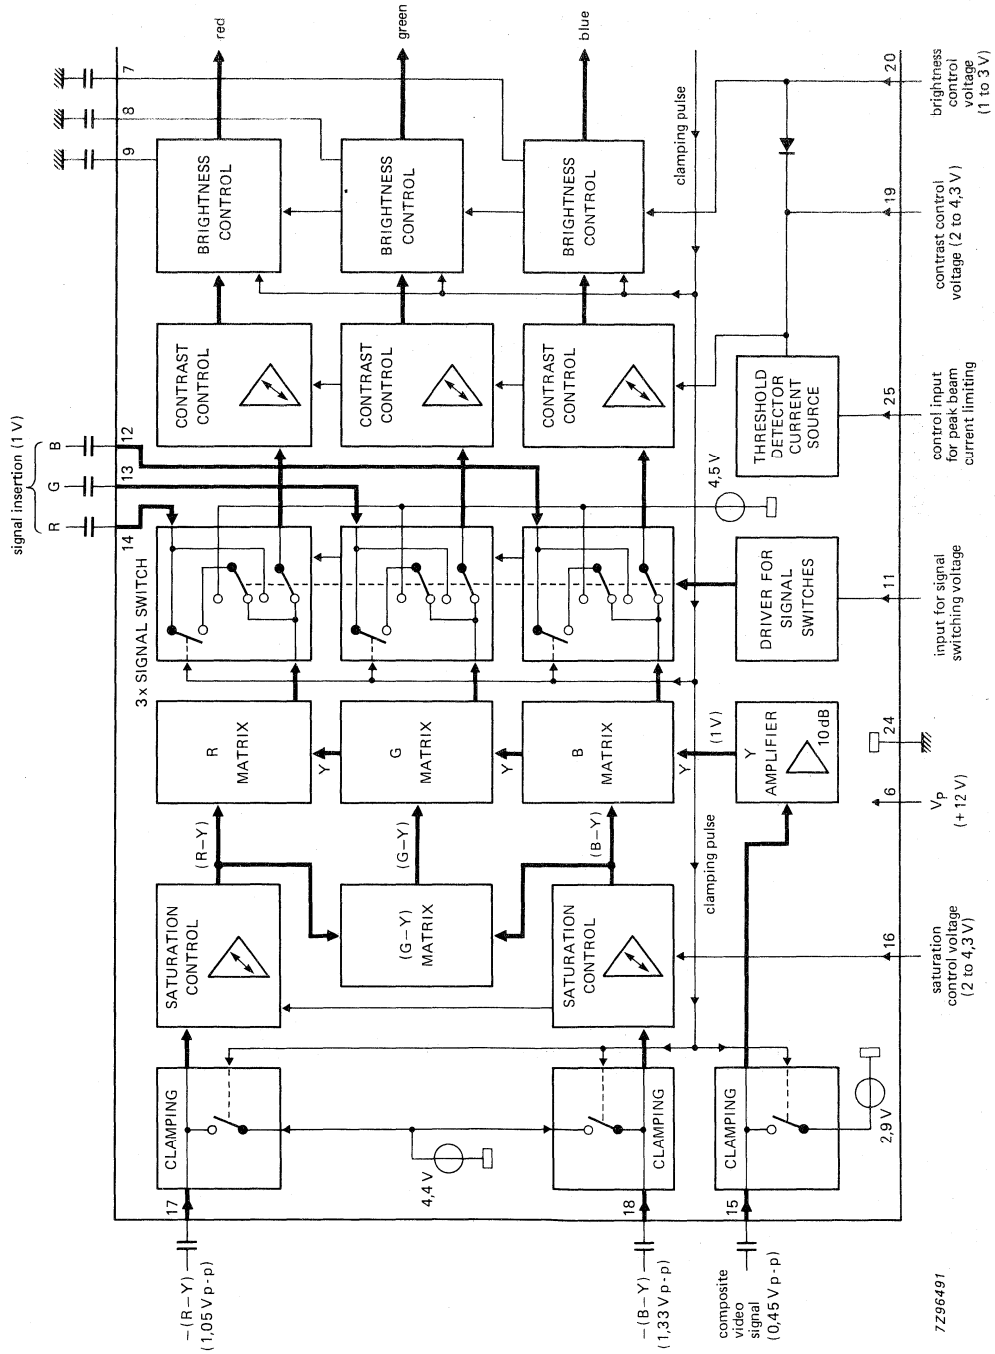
red
green
blue
7
8
9
BRIGHTNESS CONTROL
BRIGHTNESS CONTROL
BRIGHTNESS CONTROL
clamping pulse
20
brightness control voltage (1 to 3 V)
19
contrast control voltage (2 to 4,3 V)
CONTRAST CONTROL
CONTRAST CONTROL
CONTRAST CONTROL
THRESHOLD DETECTOR CURRENT SOURCE
25
control input for peak beam current limiting
signal insertion (1 V)
B
G
R
12
13
14
4,5 V
3 x SIGNAL SWITCH
DRIVER FOR SIGNAL SWITCHES
11
input for signal switching voltage
R MATRIX
G MATRIX
B MATRIX
Y
Y
Y
(1 V)
Y AMPLIFIER
10 dB
24
6
$V_P$ (+ 12 V)
(R – Y)
(G – Y)
(B – Y)
clamping pulse
SATURATION CONTROL
(G – Y) MATRIX
SATURATION CONTROL
16
saturation control voltage (2 to 4,3 V)
CLAMPING
CLAMPING
CLAMPING
4,4 V
2,9 V
17
18
15
– (R – Y) (1,05 V p-p)
– (B – Y) (1,33 V p-p)
composite video signal (0,45 V p-p)
7Z96491